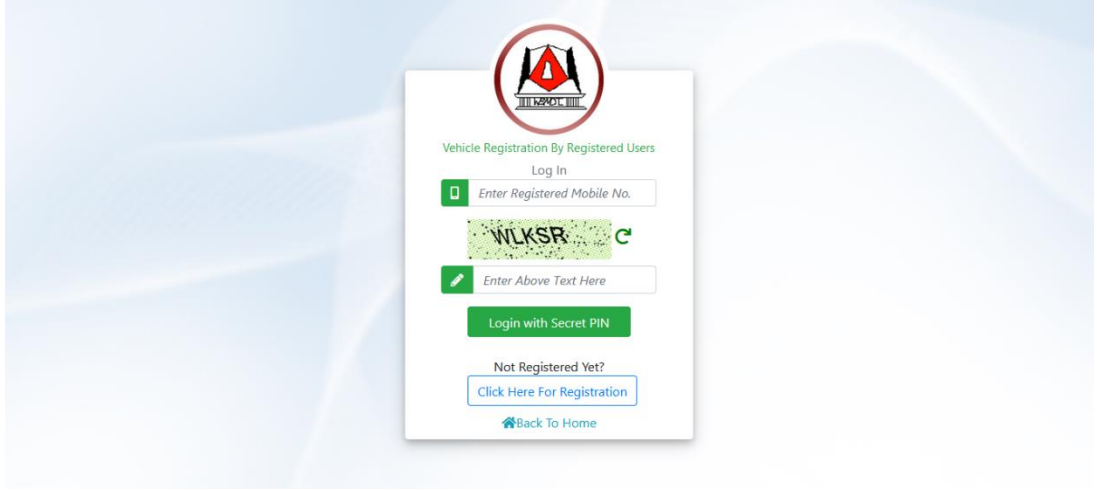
KBADC

Vehicle Registration By Registered Users

Log In

Enter Registered Mobile No.

WLKSR

Enter Above Text Here

Login with Secret PIN

Not Registered Yet?

Click Here For Registration

Back To Home